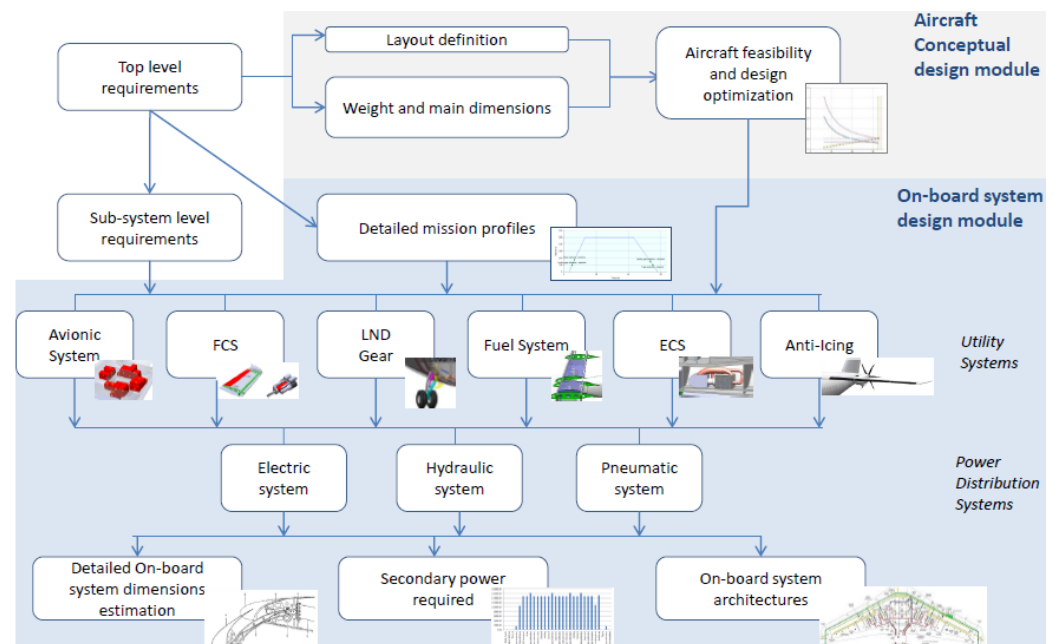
Aircraft Conceptual design module

Top level requirements

Layout definition

Weight and main dimensions

Aircraft feasibility and design optimization

On-board system design module

Sub-system level requirements

Detailed mission profiles

Avionic System

FCS

LND Gear

Fuel System

ECS

Anti-Icing

Utility Systems

Electric system

Hydraulic system

Pneumatic system

Power Distribution Systems

Detailed On-board system dimensions estimation

Secondary power required

On-board system architectures